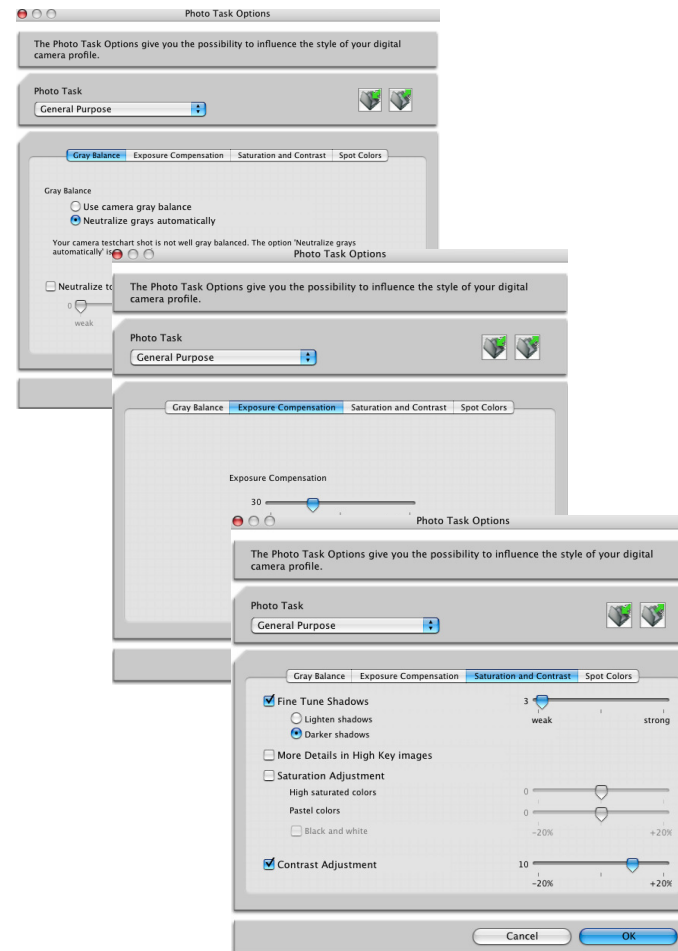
Photo Task Options

The Photo Task Options give you the possibility to influence the style of your digital camera profile.

Photo Task

General Purpose

Gray Balance | Exposure Compensation | Saturation and Contrast | Spot Colors

Gray Balance

Use camera gray balance

Neutralize grays automatically

Your camera testchart shot is not well gray balanced. The option 'Neutralize grays automatically' is

Neutralize to

0

weak

Photo Task Options

The Photo Task Options give you the possibility to influence the style of your digital camera profile.

Photo Task

General Purpose

Gray Balance | Exposure Compensation | Saturation and Contrast | Spot Colors

Exposure Compensation

30

Photo Task Options

The Photo Task Options give you the possibility to influence the style of your digital camera profile.

Photo Task

General Purpose

Gray Balance | Exposure Compensation | Saturation and Contrast | Spot Colors

Fine Tune Shadows

3

weak

strong

Lighten shadows

Darker shadows

More Details in High Key images

Saturation Adjustment

High saturated colors

0

Pastel colors

0

Black and white

-20%

+20%

Contrast Adjustment

10

-20%

+20%

Cancel

OK